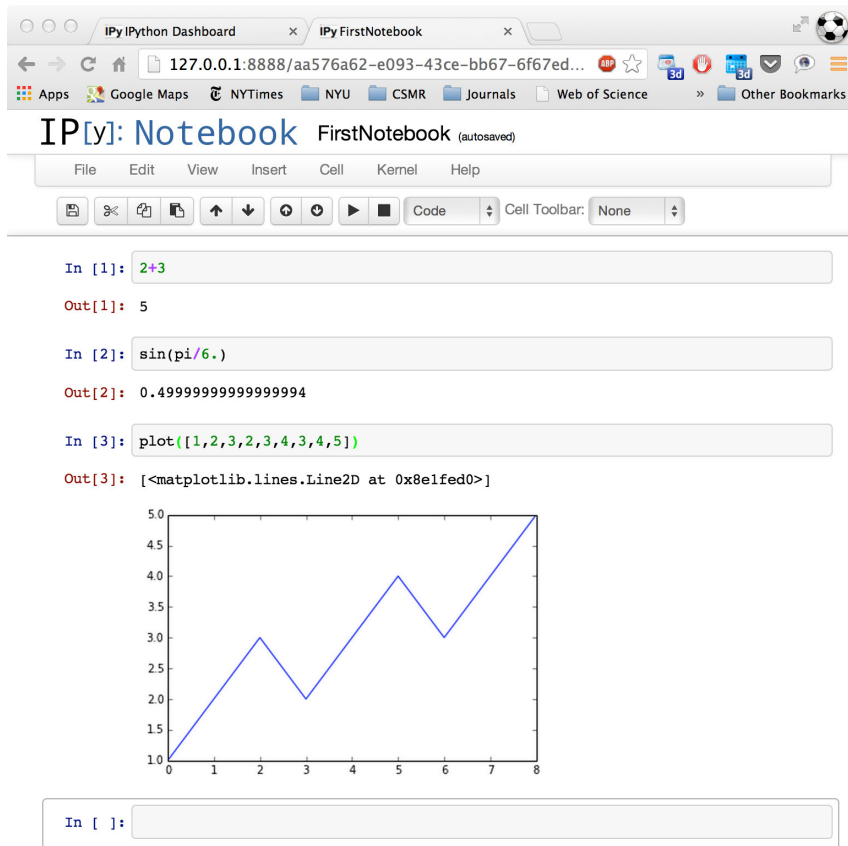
IPy IPython Dashboard ×
IPy FirstNotebook ×

127.0.0.1:8888/aa576a62-e093-43ce-bb67-6f67ed...

ABP 3d 3d

Apps Google Maps NYTimes NYU CSMR Journals Web of Science » Other Bookmarks

IP[y]: Notebook FirstNotebook (autosaved)

File Edit View Insert Cell Kernel Help

Code Cell Toolbar: None

In [1]: 2+3

Out[1]: 5

In [2]: sin(pi/6.)

Out[2]: 0.49999999999999994

In [3]: plot([1,2,3,2,3,4,3,4,5])

Out[3]: [<matplotlib.lines.Line2D at 0x8e1fed0>]

5.0
4.5
4.0
3.5
3.0
2.5
2.0
1.5
1.0
0 1 2 3 4 5 6 7 8

In [ ]: